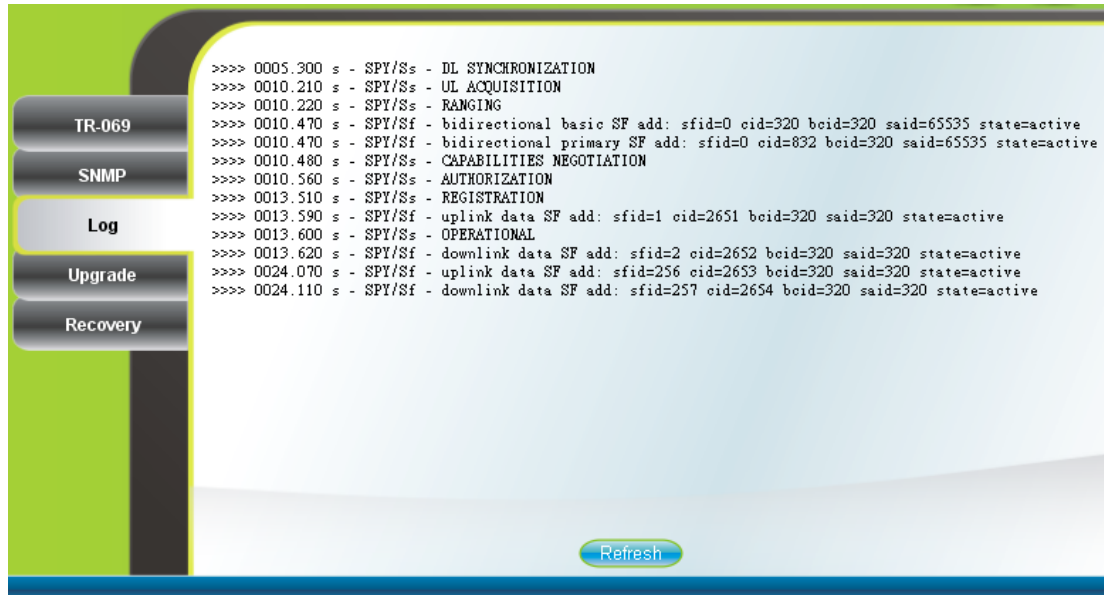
TR-069
SNMP
Log
Upgrade
Recovery

>>>> 0005.300 s - SPY/Ss - DL SYNCHRONIZATION
>>>> 0010.210 s - SPY/Ss - UL ACQUISITION
>>>> 0010.220 s - SPY/Ss - RANGING
>>>> 0010.470 s - SPY/Sf - bidirectional basic SF add: sfid=0 cid=320 bcid=320 said=65535 state=active
>>>> 0010.470 s - SPY/Sf - bidirectional primary SF add: sfid=0 cid=832 bcid=320 said=65535 state=active
>>>> 0010.480 s - SPY/Ss - CAPABILITIES NEGOTIATION
>>>> 0010.560 s - SPY/Ss - AUTHORIZATION
>>>> 0013.510 s - SPY/Ss - REGISTRATION
>>>> 0013.590 s - SPY/Sf - uplink data SF add: sfid=1 cid=2651 bcid=320 said=320 state=active
>>>> 0013.600 s - SPY/Ss - OPERATIONAL
>>>> 0013.620 s - SPY/Sf - downlink data SF add: sfid=2 cid=2652 bcid=320 said=320 state=active
>>>> 0024.070 s - SPY/Sf - uplink data SF add: sfid=256 cid=2653 bcid=320 said=320 state=active
>>>> 0024.110 s - SPY/Sf - downlink data SF add: sfid=257 cid=2654 bcid=320 said=320 state=active

Refresh